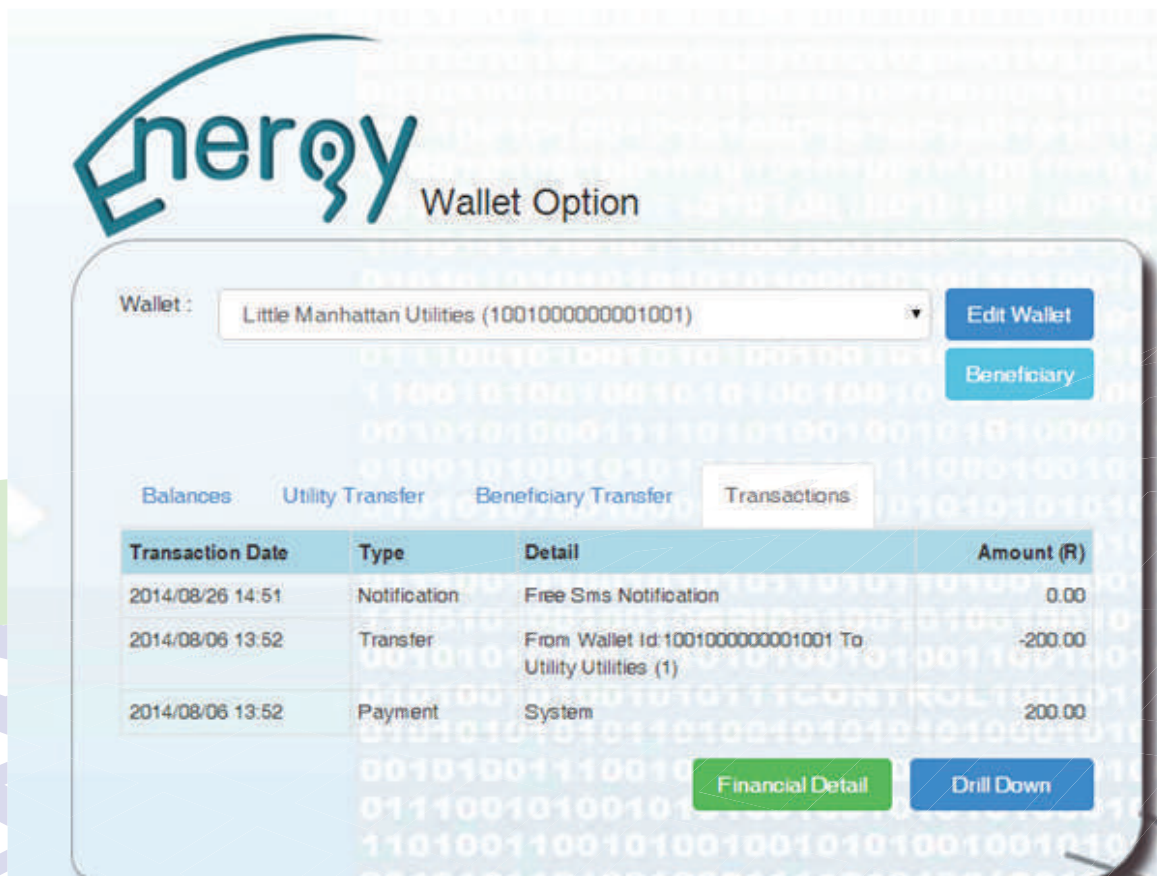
Energy Wallet Option

Wallet : Little Manhattan Utilities (1001000000001001)

Edit Wallet

Beneficiary

Balances Utility Transfer Beneficiary Transfer Transactions

| Transaction Date | Type | Detail | Amount (R) |
|---|---|---|---|
| 2014/08/26 14:51 | Notification | Free Sms Notification | 0.00 |
| 2014/08/06 13:52 | Transfer | From Wallet Id:1001000000001001 To Utility Utilities (1) | -200.00 |
| 2014/08/06 13:52 | Payment | System | 200.00 |

Financial Detail Drill Down